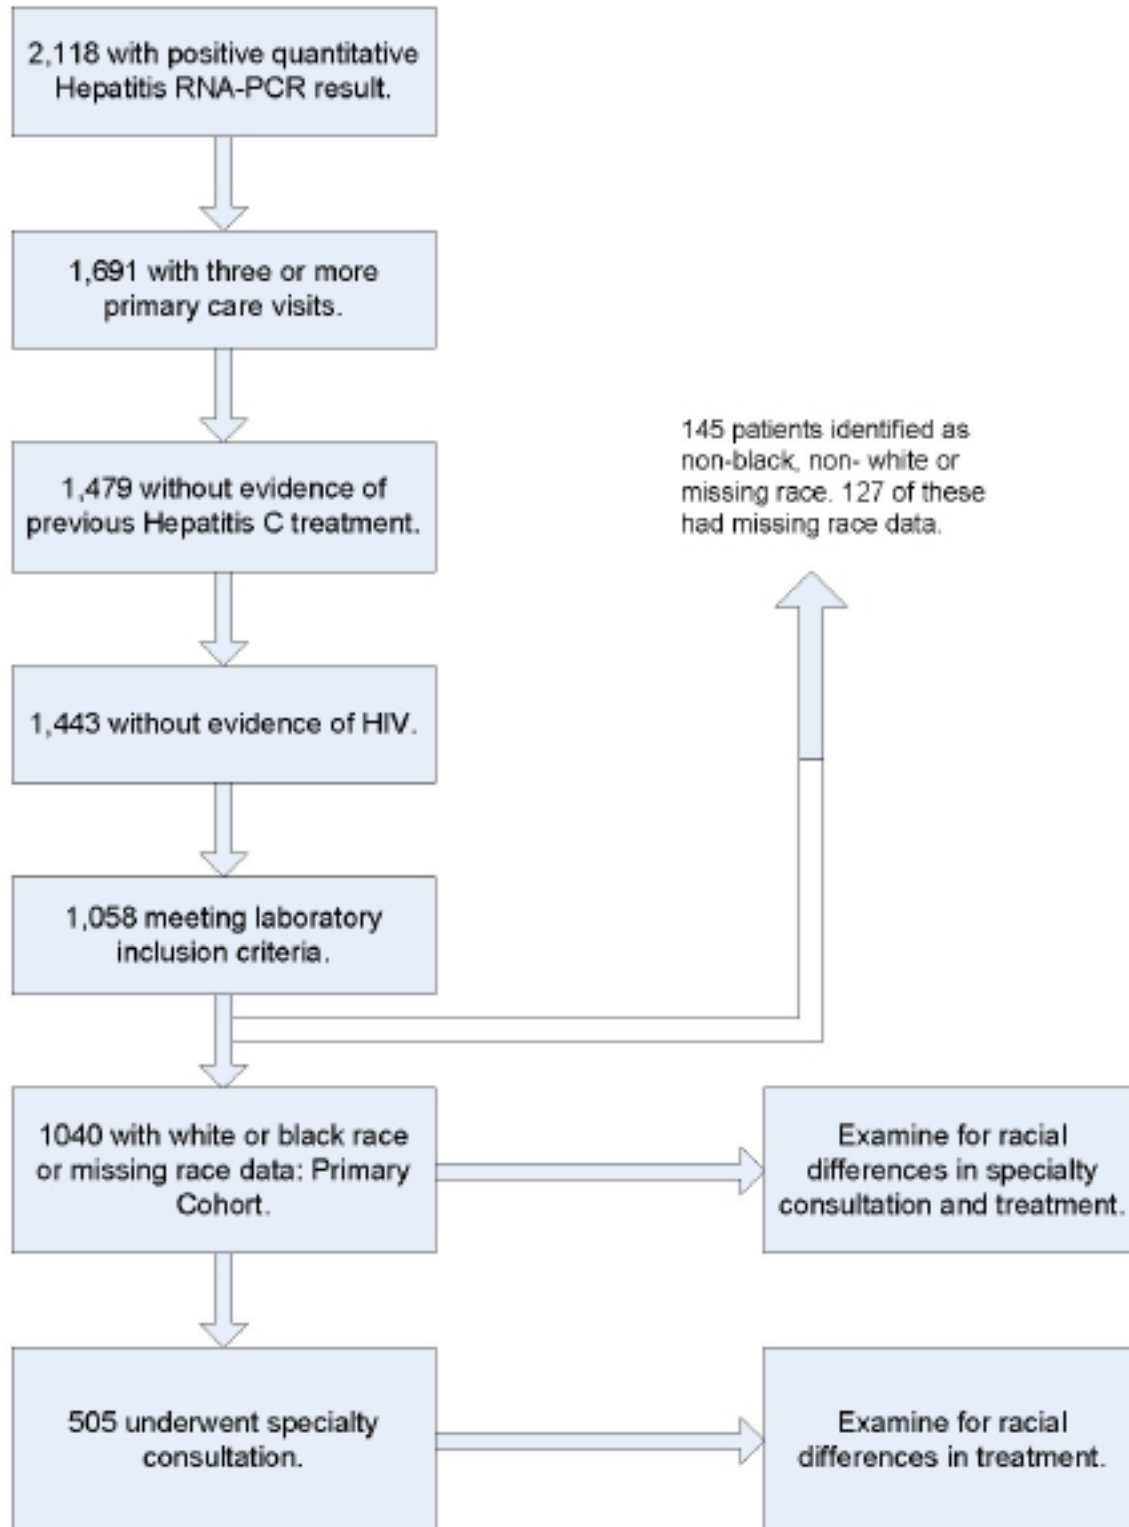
2,118 with positive quantitative Hepatitis RNA-PCR result.

1,691 with three or more primary care visits.

1,479 without evidence of previous Hepatitis C treatment.

145 patients identified as non-black, non- white or missing race. 127 of these had missing race data.

1,443 without evidence of HIV.

1,058 meeting laboratory inclusion criteria.

1040 with white or black race or missing race data: Primary Cohort.

Examine for racial differences in specialty consultation and treatment.

505 underwent specialty consultation.

Examine for racial differences in treatment.